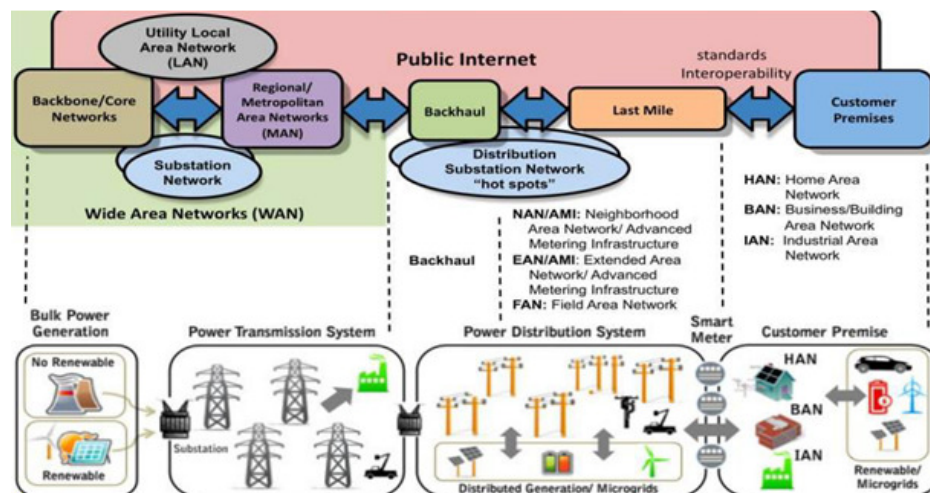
Utility Local Area Network (LAN)

Public Internet

standards Interoperability

Backbone/Core Networks

Regional/ Metropolitan Area Networks (MAN)

Backhaul

Last Mile

Customer Premises

Substation Network

Distribution Substation Network "hot spots"

Wide Area Networks (WAN)

HAN: Home Area Network
BAN: Business/Building Area Network
IAN: Industrial Area Network

Backhaul

NAN/AMI: Neighborhood Area Network/ Advanced Metering Infrastructure
EAN/AMI: Extended Area Network/ Advanced Metering Infrastructure
FAN: Field Area Network

Bulk Power Generation

Power Transmission System

Power Distribution System

Smart Meter

Customer Premise

No Renewable

Renewable

Substation

HAN

BAN

IAN

Renewable/ Microgrids

Distributed Generation/ Microgrids